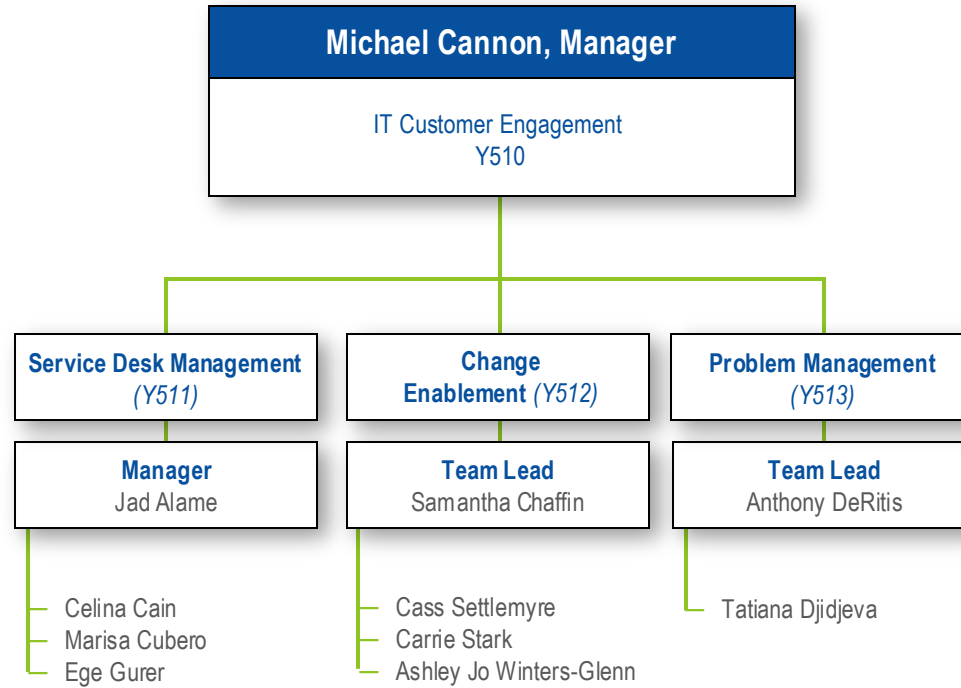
Michael Cannon, Manager

IT Customer Engagement
Y510

Service Desk Management
(Y511)

Manager
Jad Alame

Celina Cain
Marisa Cubero
Ege Gurer

Change Enablement (Y512)

Team Lead
Samantha Chaffin

Cass Settlemyre
Carrie Stark
Ashley Jo Winters-Glenn

Problem Management
(Y513)

Team Lead
Anthony DeRitis

Tatiana Djidjeva